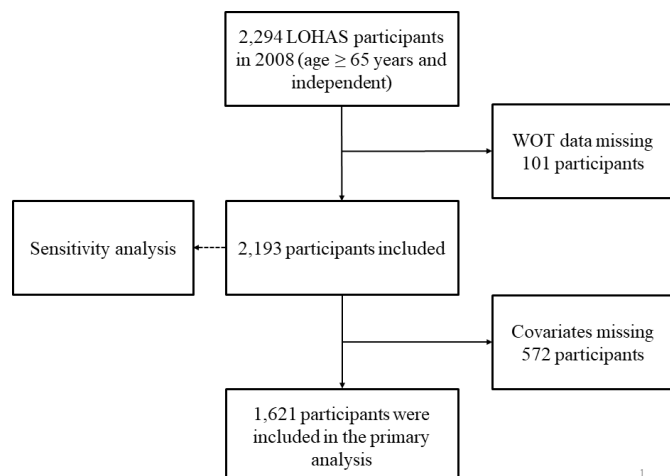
2,294 LOHAS participants in 2008 (age $\geq$ 65 years and independent)

WOT data missing 101 participants

Sensitivity analysis

2,193 participants included

Covariates missing 572 participants

1,621 participants were included in the primary analysis

1